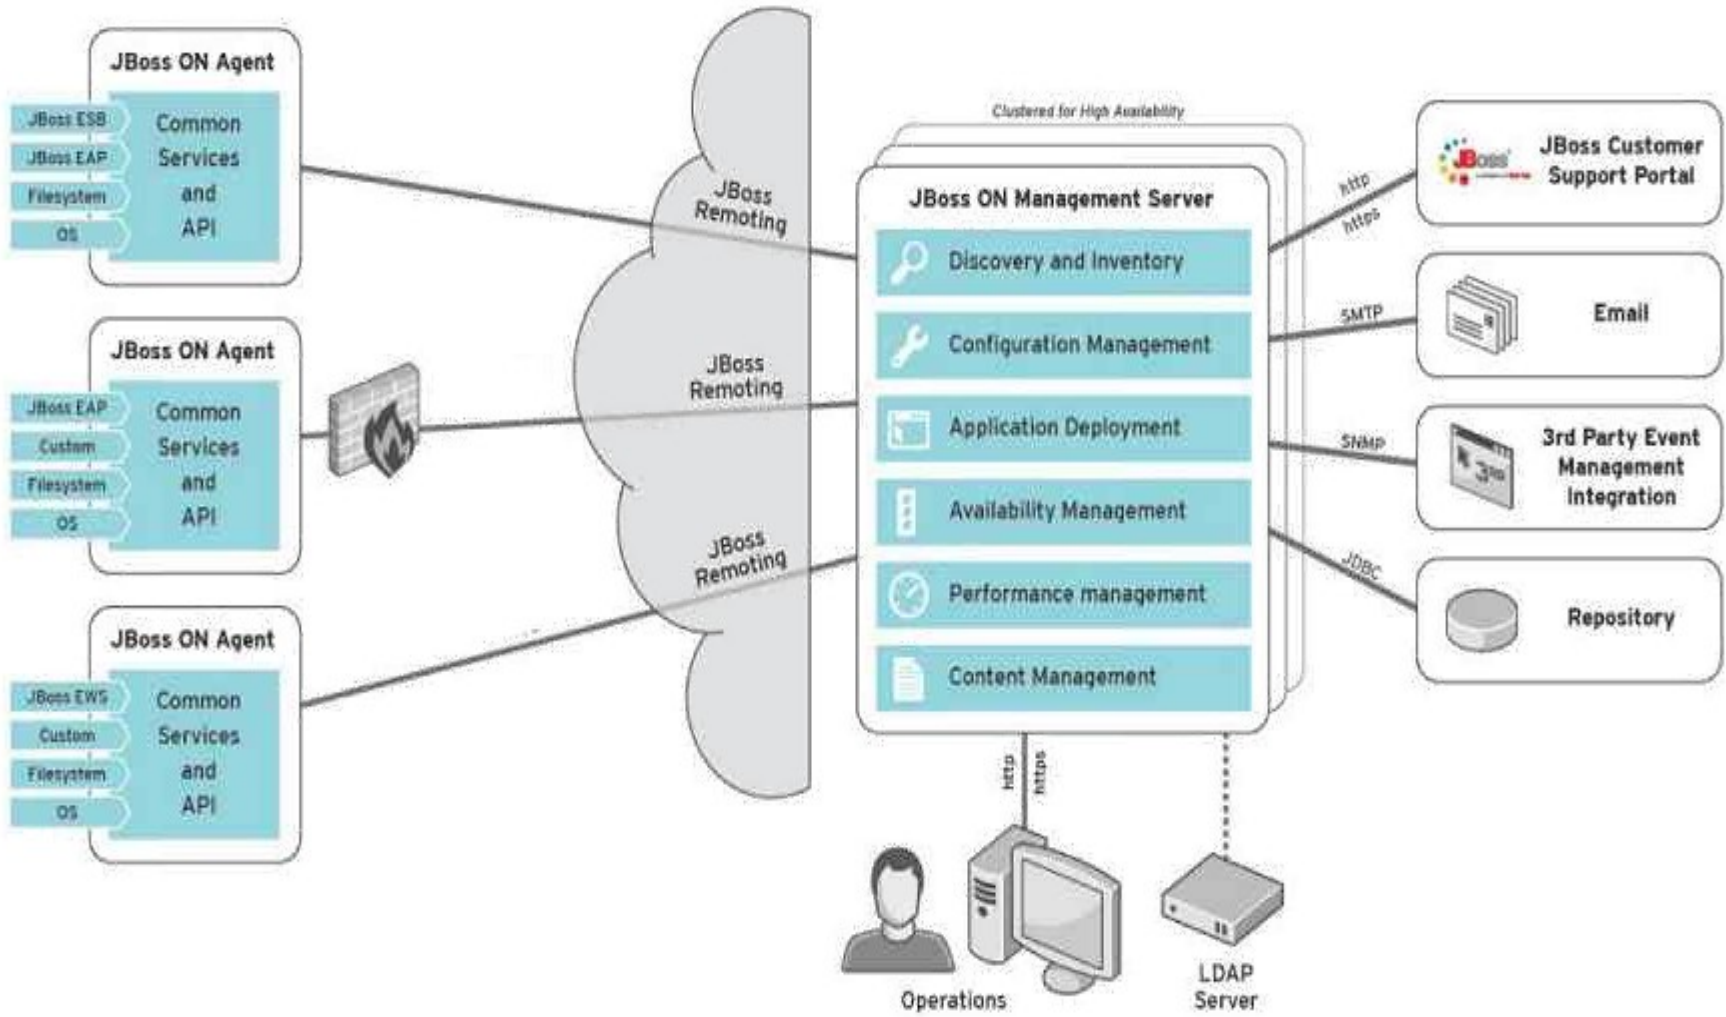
JBoss ON Agent
JBoss ESB
JBoss EAP
Filesystem
OS
Common Services and API

JBoss ON Agent
JBoss EAP
Custom
Filesystem
OS
Common Services and API

JBoss ON Agent
JBoss EWS
Custom
Filesystem
OS
Common Services and API

JBoss Remoting
JBoss Remoting
JBoss Remoting

Clustered for High Availability

JBoss ON Management Server
Discovery and Inventory
Configuration Management
Application Deployment
Availability Management
Performance management
Content Management

http
https
SMTP
SNMP
JDBC

JBoss
JBoss Customer Support Portal
Email
3rd Party Event Management Integration
3rd
Repository

http
https
Operations
LDAP Server